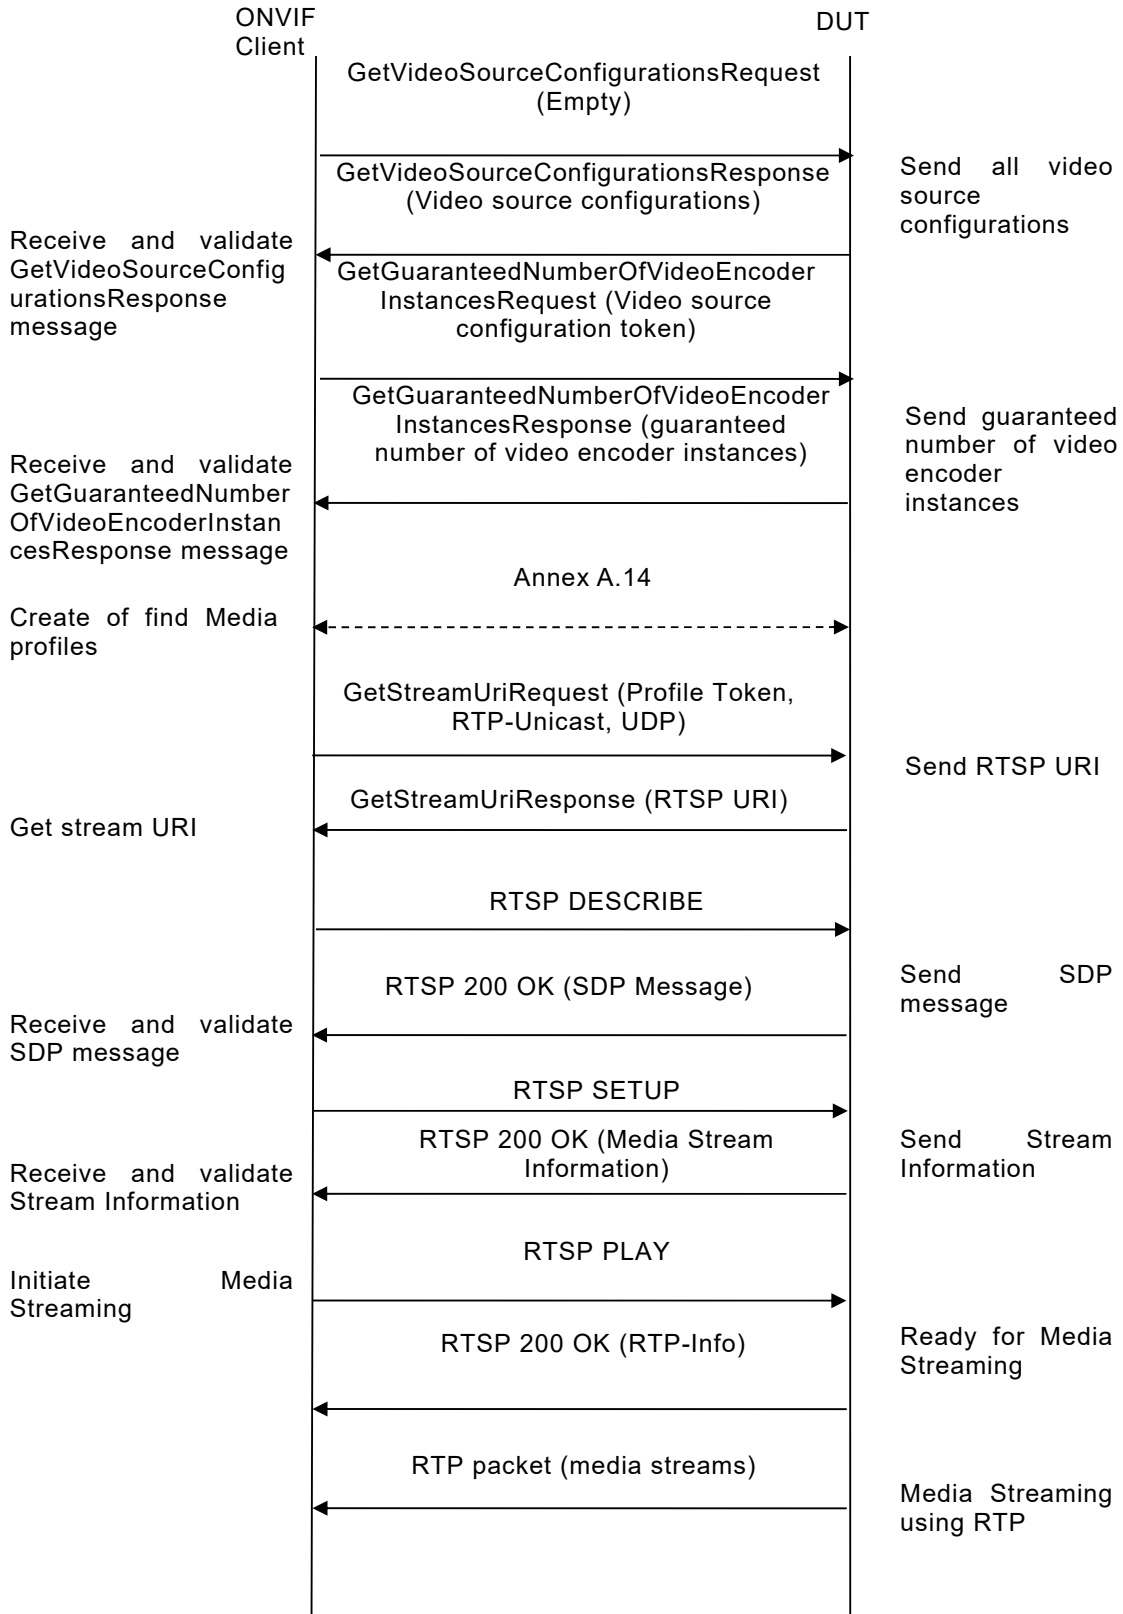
ONVIF Client

DUT

GetVideoSourceConfigurationsRequest (Empty)

GetVideoSourceConfigurationsResponse (Video source configurations)

Send all video source configurations

Receive and validate GetVideoSourceConfigurationsResponse message

GetGuaranteedNumberOfVideoEncoderInstancesRequest (Video source configuration token)

GetGuaranteedNumberOfVideoEncoderInstancesResponse (guaranteed number of video encoder instances)

Send guaranteed number of video encoder instances

Receive and validate GetGuaranteedNumberOfVideoEncoderInstancesResponse message

Annex A.14

Create of find Media profiles

GetStreamUriRequest (Profile Token, RTP-Unicast, UDP)

Send RTSP URI

GetStreamUriResponse (RTSP URI)

Get stream URI

RTSP DESCRIBE

Send SDP message

RTSP 200 OK (SDP Message)

Receive and validate SDP message

RTSP SETUP

RTSP 200 OK (Media Stream Information)

Send Stream Information

Receive and validate Stream Information

RTSP PLAY

Initiate Media Streaming

RTSP 200 OK (RTP-Info)

Ready for Media Streaming

RTP packet (media streams)

Media Streaming using RTP